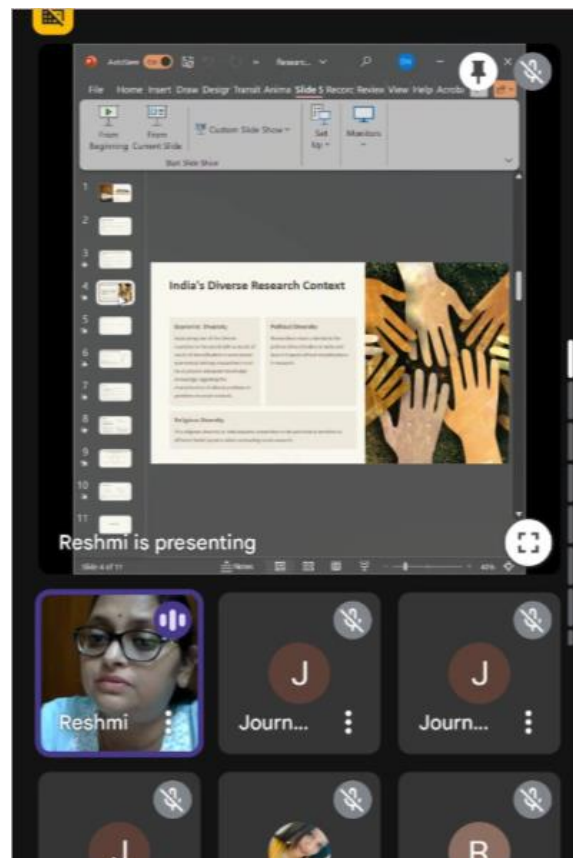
AutoSave Research...

File Home Insert Draw Design Transit Anima Slide S Record Review View Help Acrobat

From Beginning From Current Slide Custom Slide Show Set Up Monitors

Start Slide Show

1
2
3
4
5
6
7
8
9
10
11

India's Diverse Research Context

Geographic Diversity

Political Diversity

Religious Diversity

Reshmi is presenting

Slide 4 of 11 Notes 40%

J
J
J
B

Reshmi
Journ...
Journ...